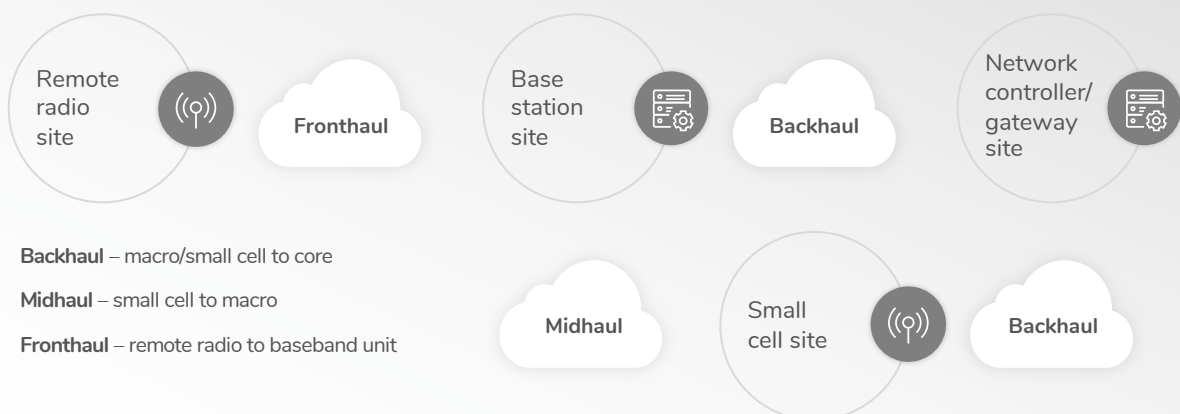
Remote radio site

Fronthaul

Base station site

Backhaul

Network controller/ gateway site

**Backhaul** – macro/small cell to core

**Midhaul** – small cell to macro

**Fronthaul** – remote radio to baseband unit

Midhaul

Small cell site

Backhaul